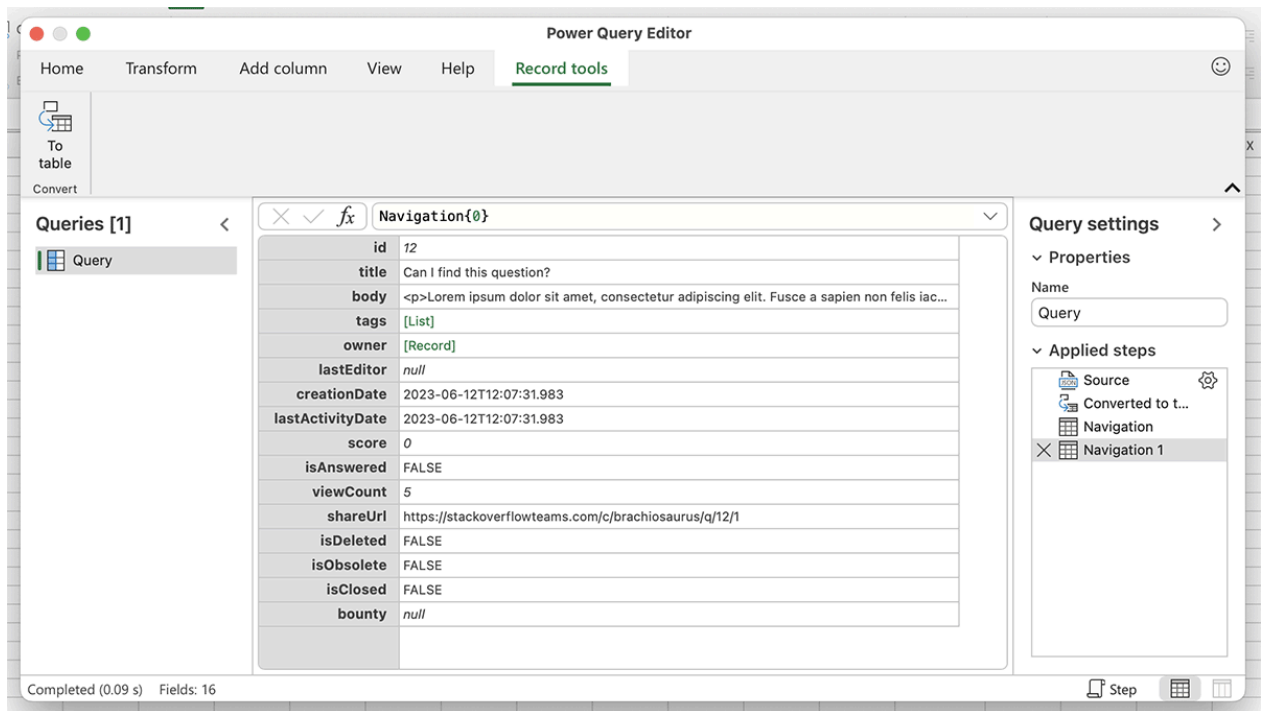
Power Query Editor

Home Transform Add column View Help Record tools

To table
Convert

Queries [1]

Query

$fx$ Navigation{0}

| id | 12 |
|---|---|
| title | Can I find this question? |
| body | <p>Lorem ipsum dolor sit amet, consectetur adipiscing elit. Fusce a sapien non felis iac... |
| tags | [List] |
| owner | [Record] |
| lastEditor | null |
| creationDate | 2023-06-12T12:07:31.983 |
| lastActivityDate | 2023-06-12T12:07:31.983 |
| score | 0 |
| isAnswered | FALSE |
| viewCount | 5 |
| shareUrl | https://stackoverflowteams.com/c/brachiosaurus/q/12/1 |
| isDeleted | FALSE |
| isObsolete | FALSE |
| isClosed | FALSE |
| bounty | null |

Query settings

Properties

Name

Query

Applied steps

Source
Converted to t...
Navigation
Navigation 1

Completed (0.09 s) Fields: 16

Step